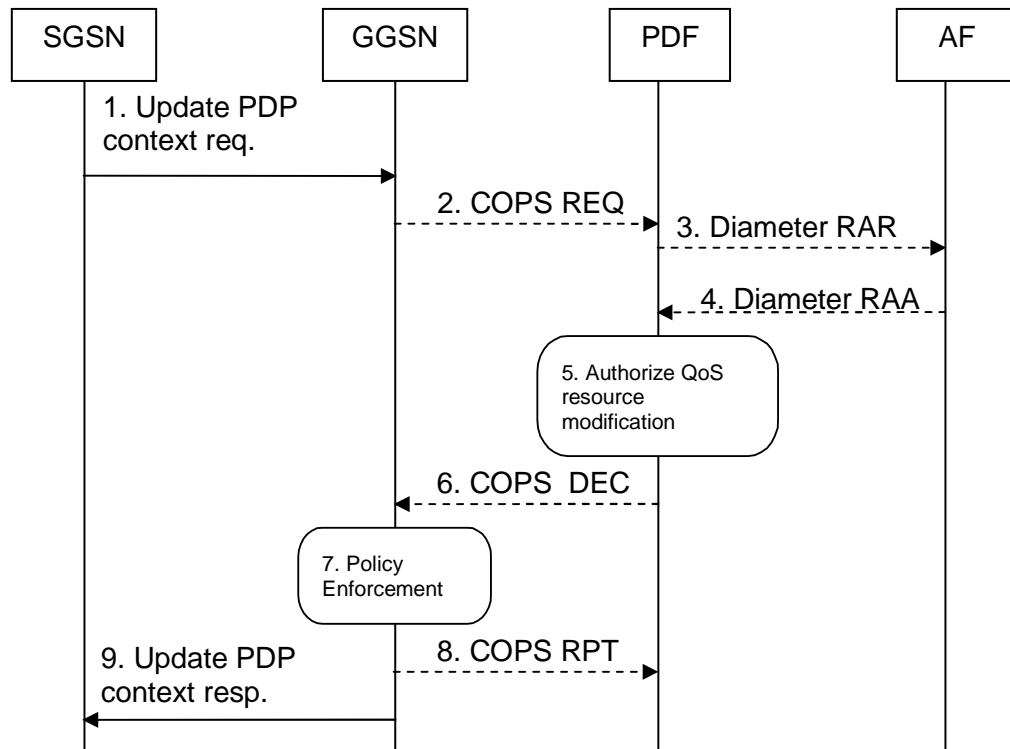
SGSN

GGSN

PDF

AF

1. Update PDP context req.

2. COPS REQ

3. Diameter RAR

4. Diameter RAA

5. Authorize QoS resource modification

6. COPS DEC

7. Policy Enforcement

8. COPS RPT

9. Update PDP context resp.